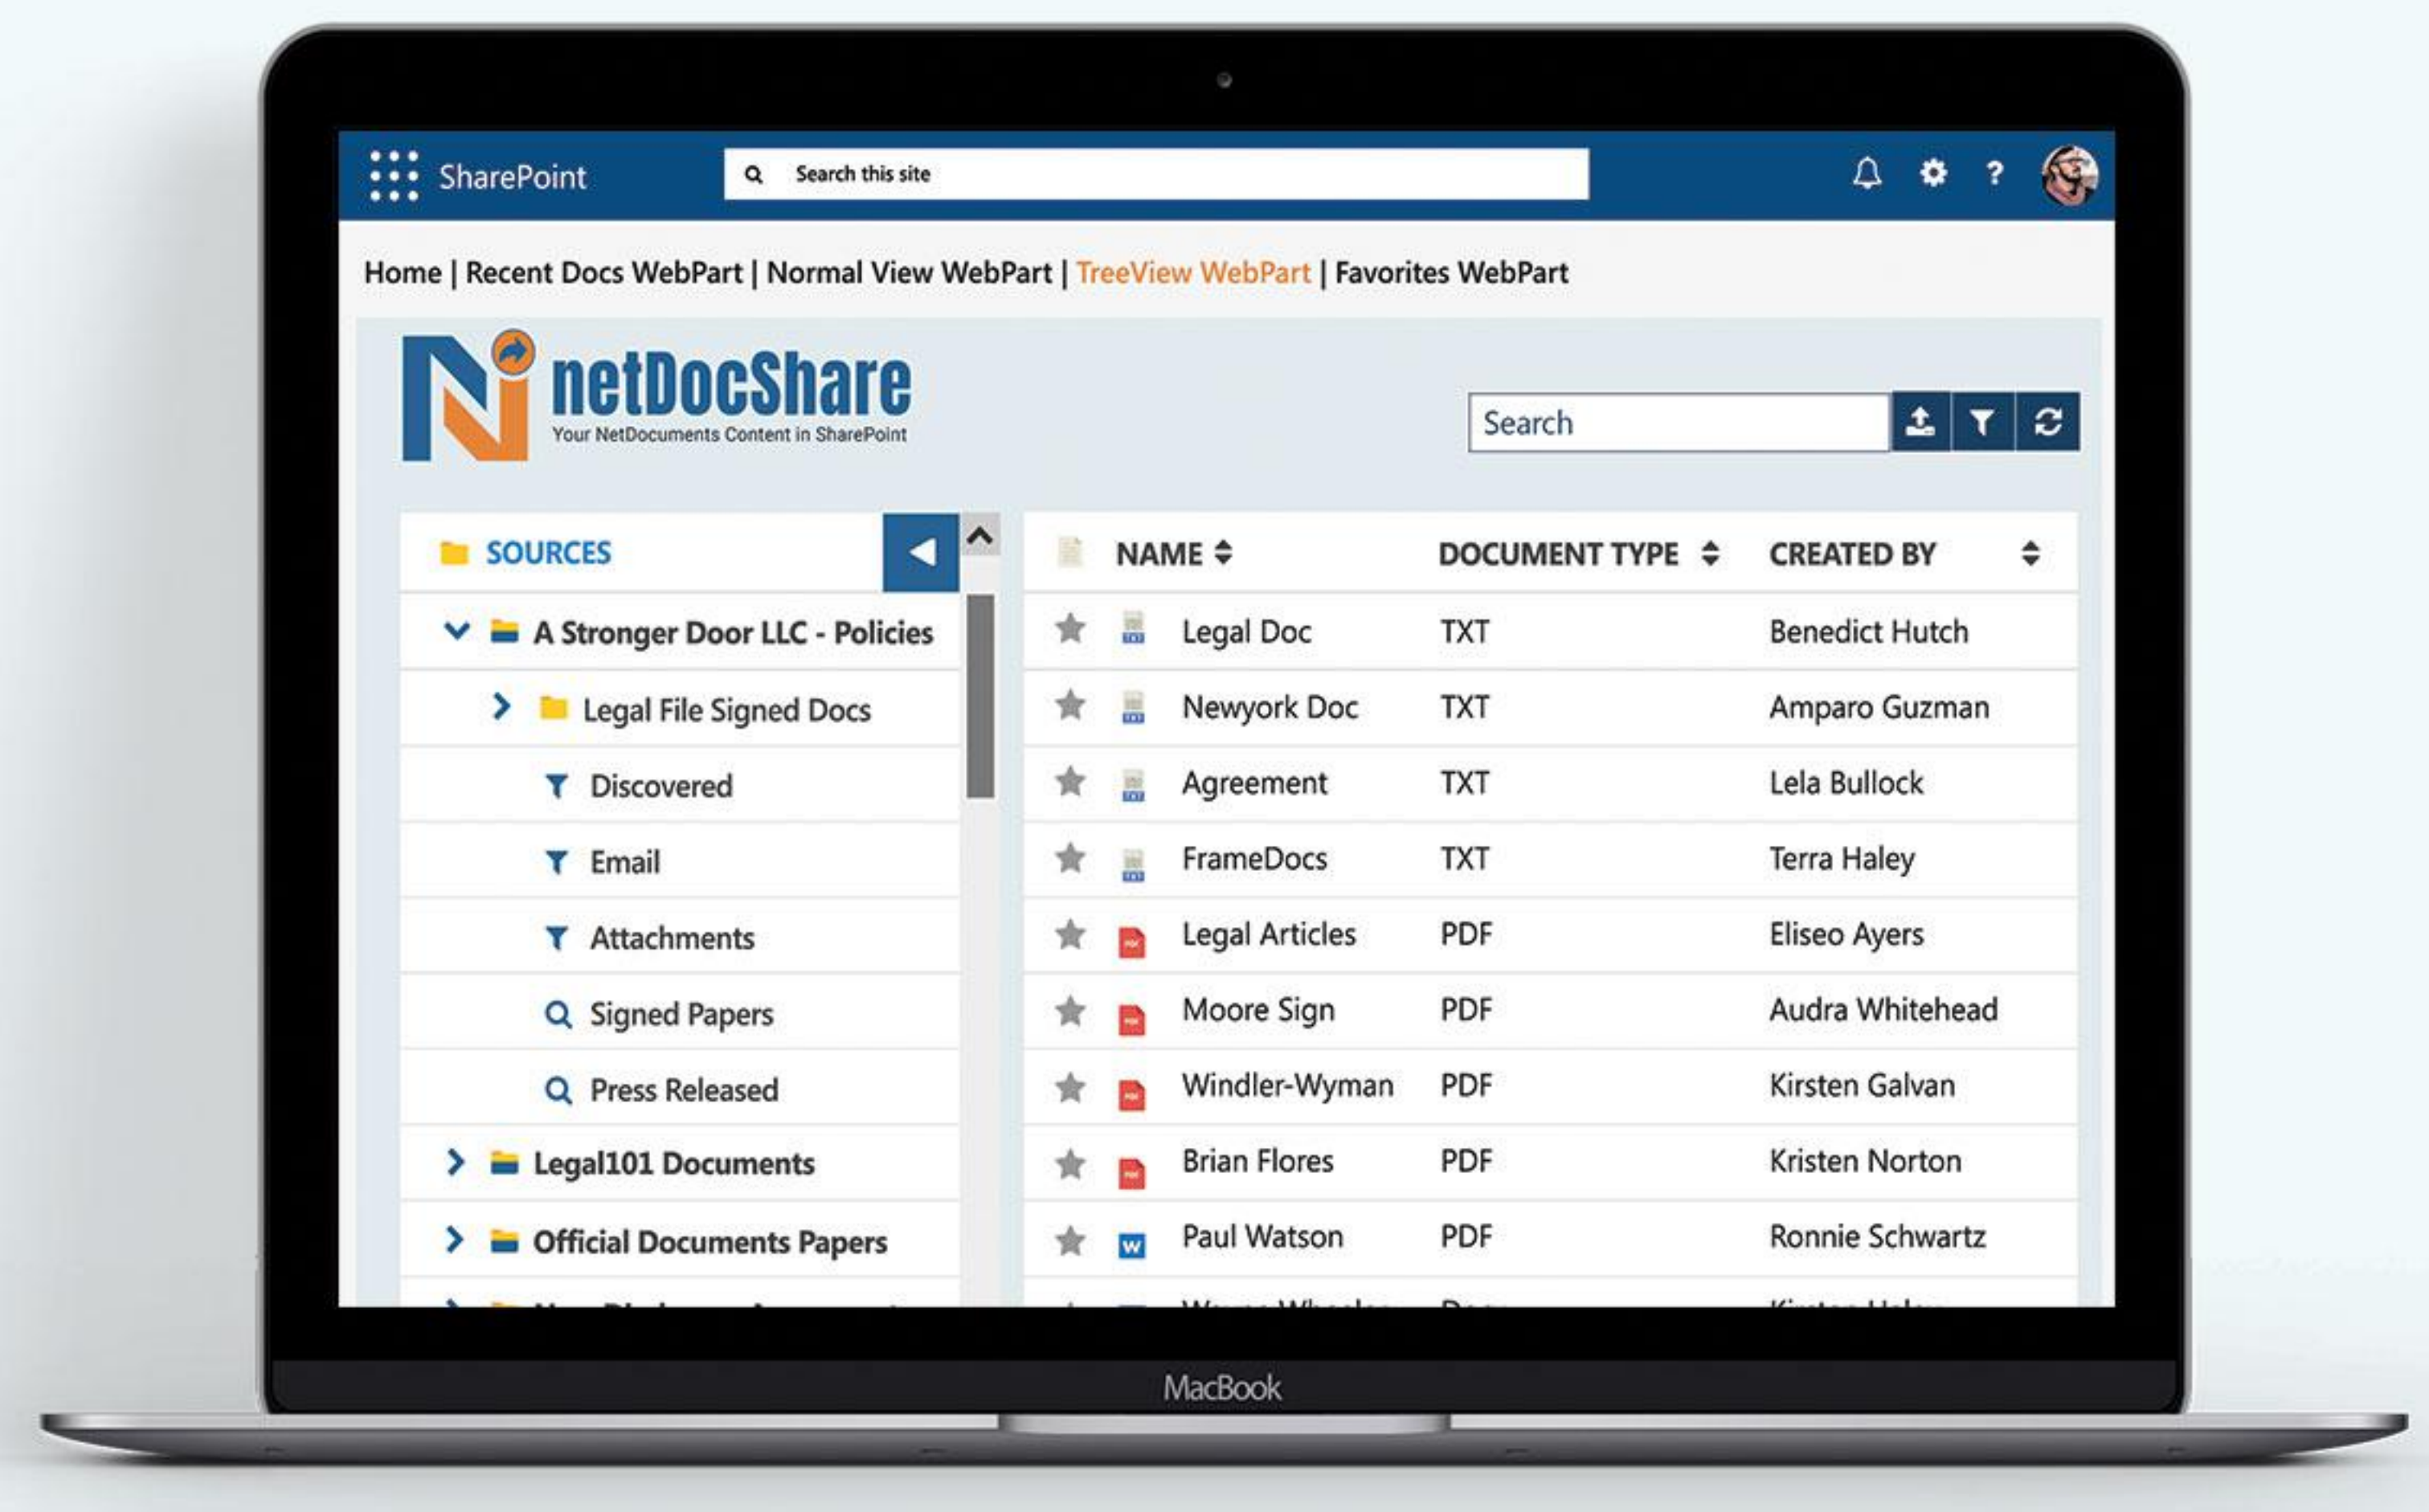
SharePoint

Search this site

Home | Recent Docs WebPart | Normal View WebPart | TreeView WebPart | Favorites WebPart

netDocShare
Your NetDocuments Content in SharePoint

Search

SOURCES

A Stronger Door LLC - Policies
Legal File Signed Docs
Discovered
Email
Attachments
Signed Papers
Press Released
Legal101 Documents
Official Documents Papers
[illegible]

| NAME | DOCUMENT TYPE | CREATED BY |
|---|---|---|
| Legal Doc | TXT | Benedict Hutch |
| Newyork Doc | TXT | Amparo Guzman |
| Agreement | TXT | Lela Bullock |
| FrameDocs | TXT | Terra Haley |
| Legal Articles | PDF | Eliseo Ayers |
| Moore Sign | PDF | Audra Whitehead |
| Windler-Wyman | PDF | Kirsten Galvan |
| Brian Flores | PDF | Kristen Norton |
| Paul Watson | PDF | Ronnie Schwartz |
| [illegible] | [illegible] | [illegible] |

MacBook